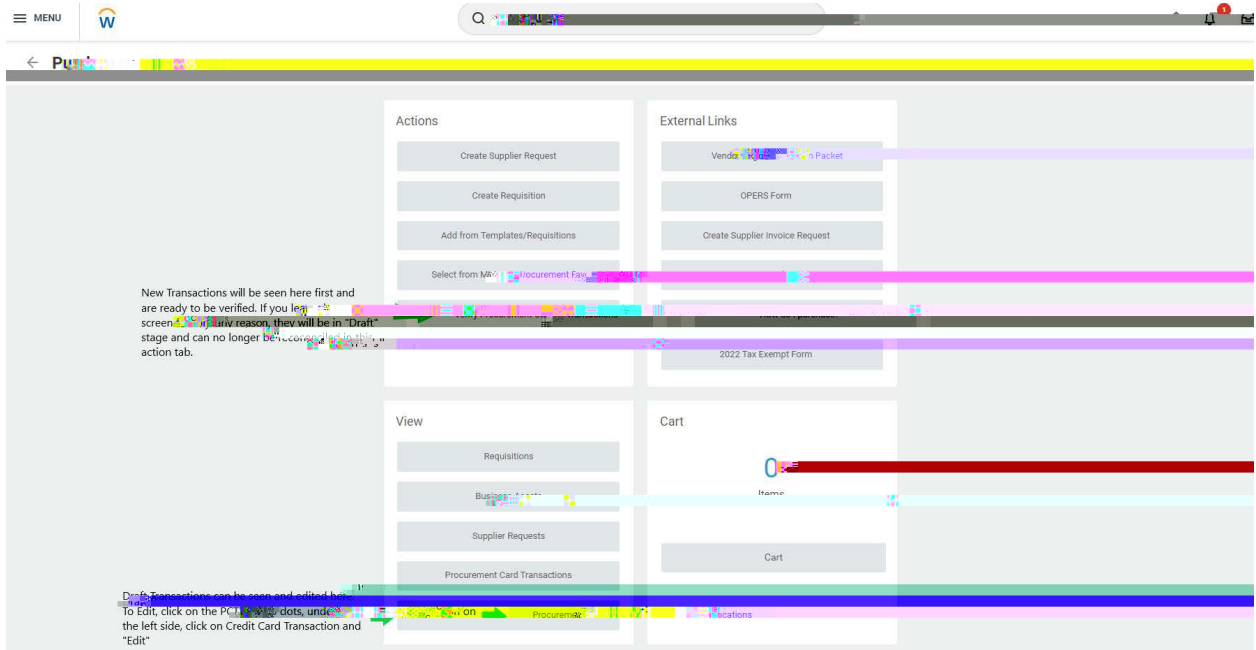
MENU

1

← Pu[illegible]

Actions

Create Supplier Request

Create Requisition

Add from Templates/Requisitions

Select from M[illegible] Procurement Fav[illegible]

External Links

Vendo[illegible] Packet

OPERS Form

Create Supplier Invoice Request

2022 Tax Exempt Form

New Transactions will be seen here first and are ready to be verified. If you le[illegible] screen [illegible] reason, they will be in "Draft" stage and can no longer be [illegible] action tab.

View

Requisitions

Busi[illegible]

Supplier Requests

Procurement Card Transactions

Cart

0

Items

Cart

Dr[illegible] Transactions can be seen and edited he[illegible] To Edit, click on the PC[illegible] dots, unde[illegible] the left side, click on Credit Card Transaction and "Edit"

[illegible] on Procurem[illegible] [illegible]cations